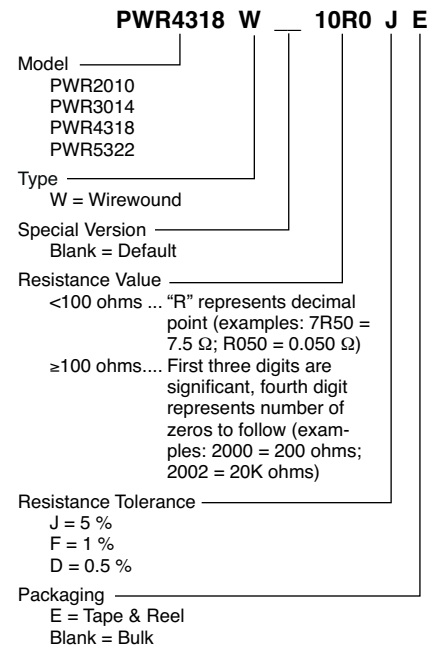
PWR4318 W __ 10R0 J E

Model
PWR2010
PWR3014
PWR4318
PWR5322

Type
W = Wirewound

Special Version
Blank = Default

Resistance Value
<100 ohms ... "R" represents decimal point (examples: 7R50 = 7.5 Ω; R050 = 0.050 Ω)
≥100 ohms.... First three digits are significant, fourth digit represents number of zeros to follow (examples: 2000 = 200 ohms; 2002 = 20K ohms)

Resistance Tolerance
J = 5 %
F = 1 %
D = 0.5 %

Packaging
E = Tape & Reel
Blank = Bulk